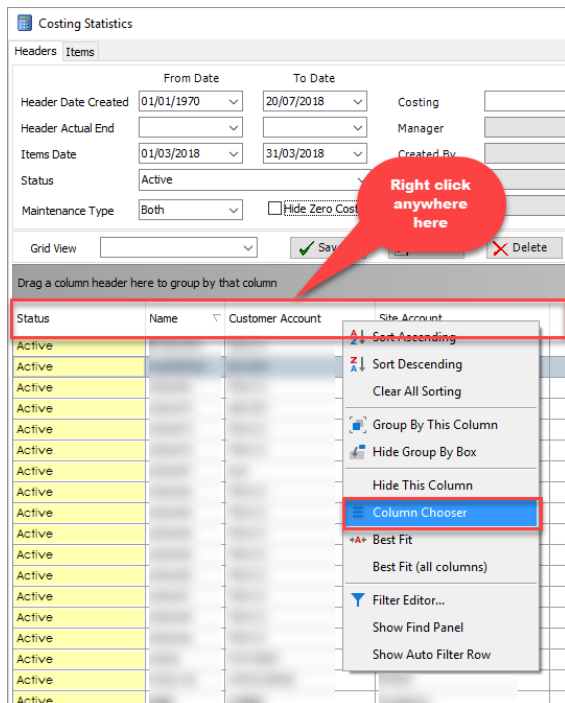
Costing Statistics

Headers | Items

From Date | To Date

Header Date Created 01/01/1970 | 20/07/2018

Costing

Header Actual End

Manager

Items Date 01/03/2018 | 31/03/2018

Created By

Status Active

Maintenance Type Both

Hide Zero Cost

Right click anywhere here

Grid View

Sav

Delete

Drag a column header here to group by that column

| Status | Name | Customer Account | Site Account |
|---|---|---|---|
| Active | | | |
| Active | | | |
| Active | | | |
| Active | | | |
| Active | | | |
| Active | | | |
| Active | | | |
| Active | | | |
| Active | | | |
| Active | | | |
| Active | | | |
| Active | | | |
| Active | | | |
| Active | | | |
| Active | | | |
| Active | | | |
| Active | | | |
| Active | | | |

Sort Ascending
Sort Descending
Clear All Sorting
Group By This Column
Hide Group By Box
Hide This Column
Column Chooser
Best Fit
Best Fit (all columns)
Filter Editor...
Show Find Panel
Show Auto Filter Row